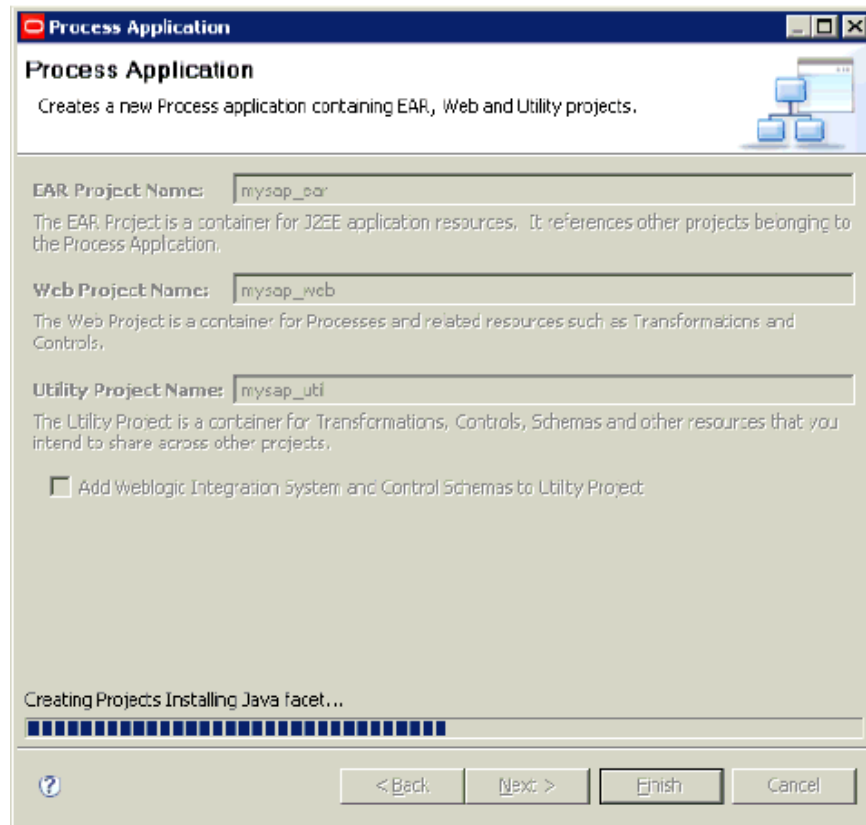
Process Application

Process Application

Creates a new Process application containing EAR, Web and Utility projects.

EAR Project Name: mysap_ear

The EAR Project is a container for J2EE application resources. It references other projects belonging to the Process Application.

Web Project Name: mysap_web

The Web Project is a container for Processes and related resources such as Transformations and Controls.

Utility Project Name: mysap_uti

The Utility Project is a container for Transformations, Controls, Schemas and other resources that you intend to share across other projects.

Add Weblogic Integration System and Control Schemas to Utility Project

Creating Projects Installing Java facet...

< Back Next > Finish Cancel